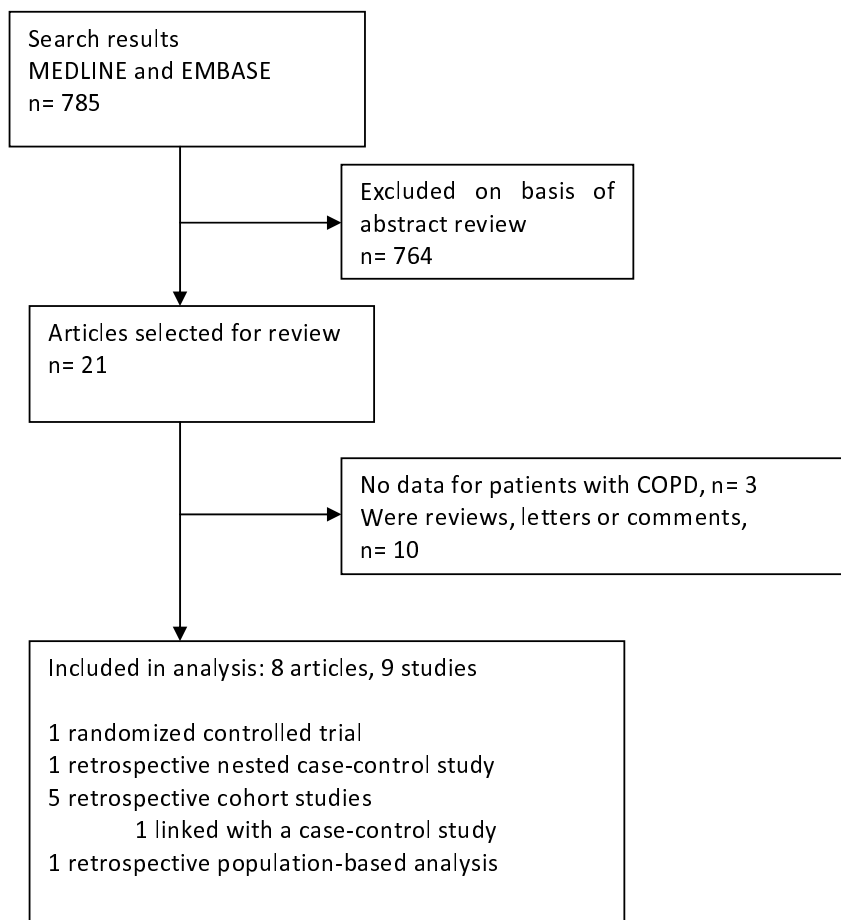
Search results
MEDLINE and EMBASE
n= 785

Excluded on basis of abstract review
n= 764

Articles selected for review
n= 21

No data for patients with COPD, n= 3
Were reviews, letters or comments, n= 10

Included in analysis: 8 articles, 9 studies

1 randomized controlled trial
1 retrospective nested case-control study
5 retrospective cohort studies
1 linked with a case-control study
1 retrospective population-based analysis